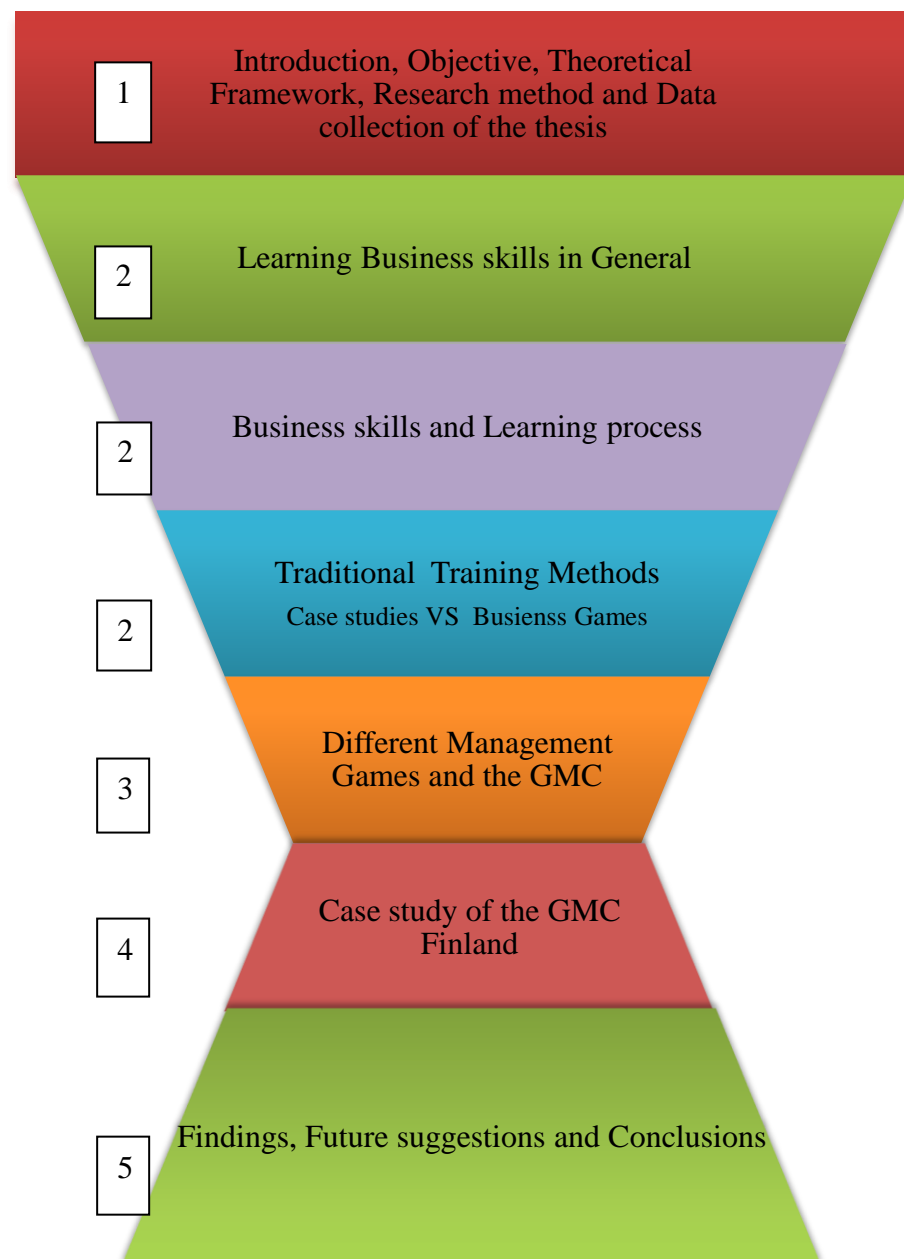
1

Introduction, Objective, Theoretical Framework, Research method and Data collection of the thesis

2

Learning Business skills in General

2

Business skills and Learning process

2

Traditional Training Methods

Case studies VS Busienss Games

3

Different Management Games and the GMC

4

Case study of the GMC Finland

5

Findings, Future suggestions and Conclusions